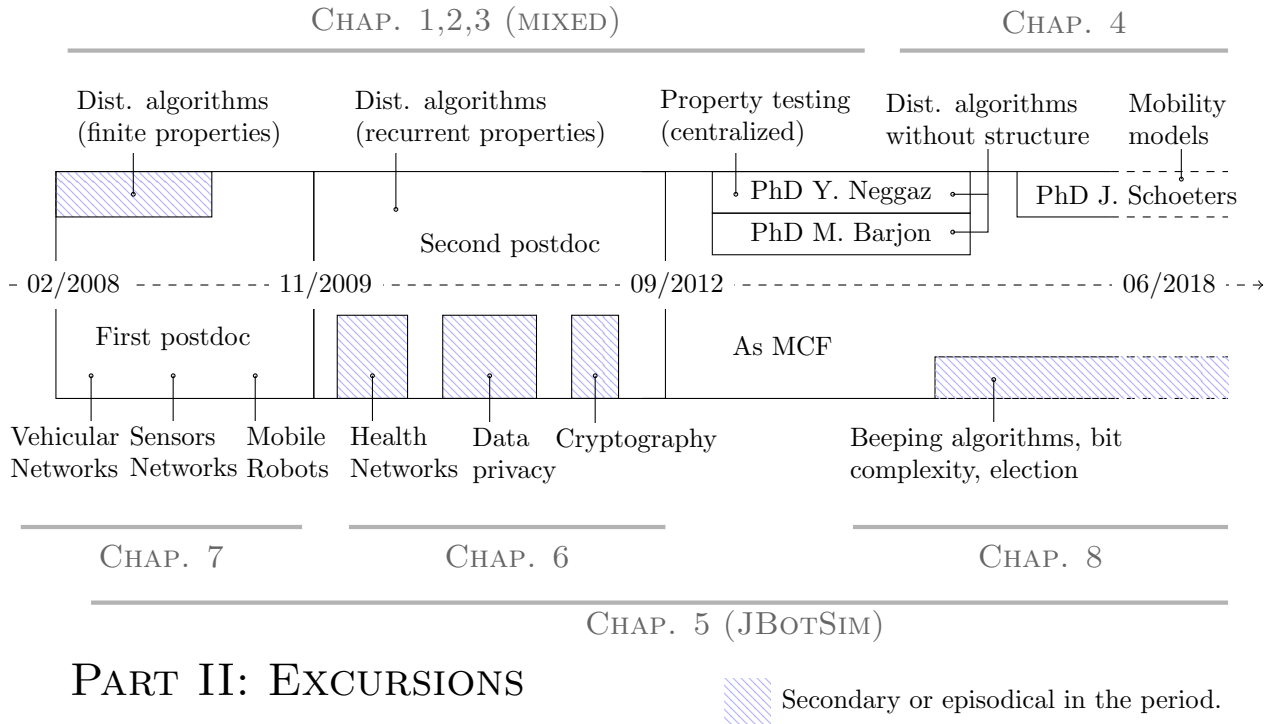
Chap. 1,2,3 (mixed)

Chap. 4

Dist. algorithms (finite properties)

Dist. algorithms (recurrent properties)

Property testing (centralized)

Dist. algorithms without structure

Mobility models

PhD Y. Neggaz

PhD J. Schoeters

PhD M. Barjon

Second postdoc

02/2008

11/2009

09/2012

06/2018

First postdoc

As MCF

Vehicular Networks

Sensors Networks

Mobile Robots

Health Networks

Data privacy

Cryptography

Beeping algorithms, bit complexity, election

Chap. 7

Chap. 6

Chap. 8

Chap. 5 (JBotSim)

Part II: Excursions

Secondary or episodical in the period.